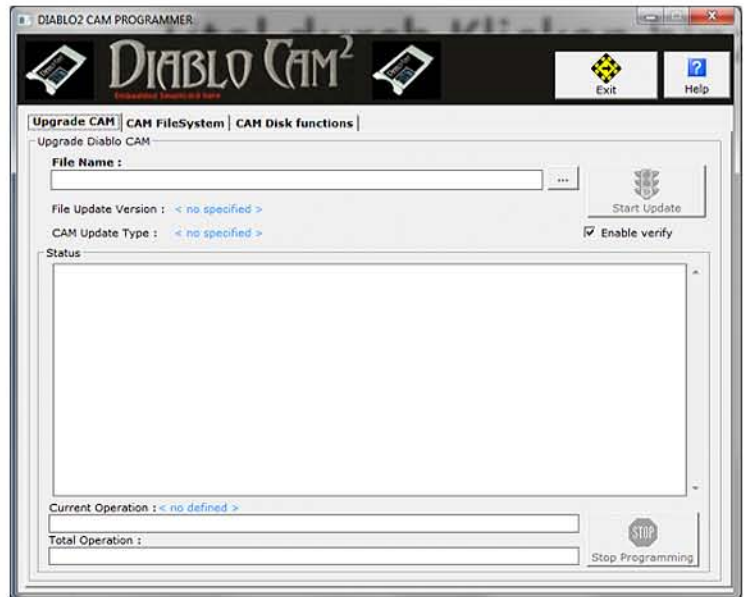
DIABLO2 CAM PROGRAMMER

DIABLO CAM²

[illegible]

Exit

Help

Upgrade CAM | CAM FileSystem | CAM Disk functions

Upgrade Diablo CAM

File Name :

...

Start Update

File Update Version : < no specified >

CAM Update Type : < no specified >

Enable verify

Status

Current Operation : < no defined >

Total Operation :

STOP

Stop Programming